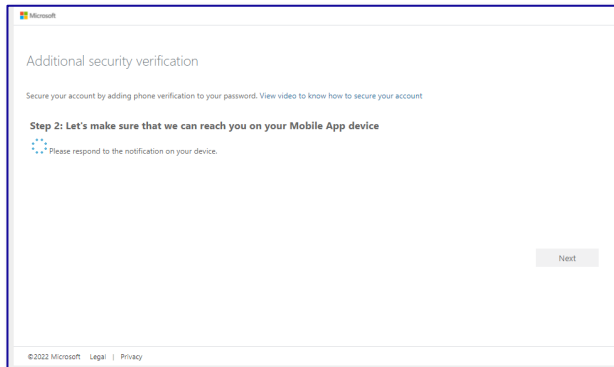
Microsoft

Additional security verification

Secure your account by adding phone verification to your password. View video to know how to secure your account

Step 2: Let's make sure that we can reach you on your Mobile App device

Please respond to the notification on your device.

Next

©2022 Microsoft Legal | Privacy